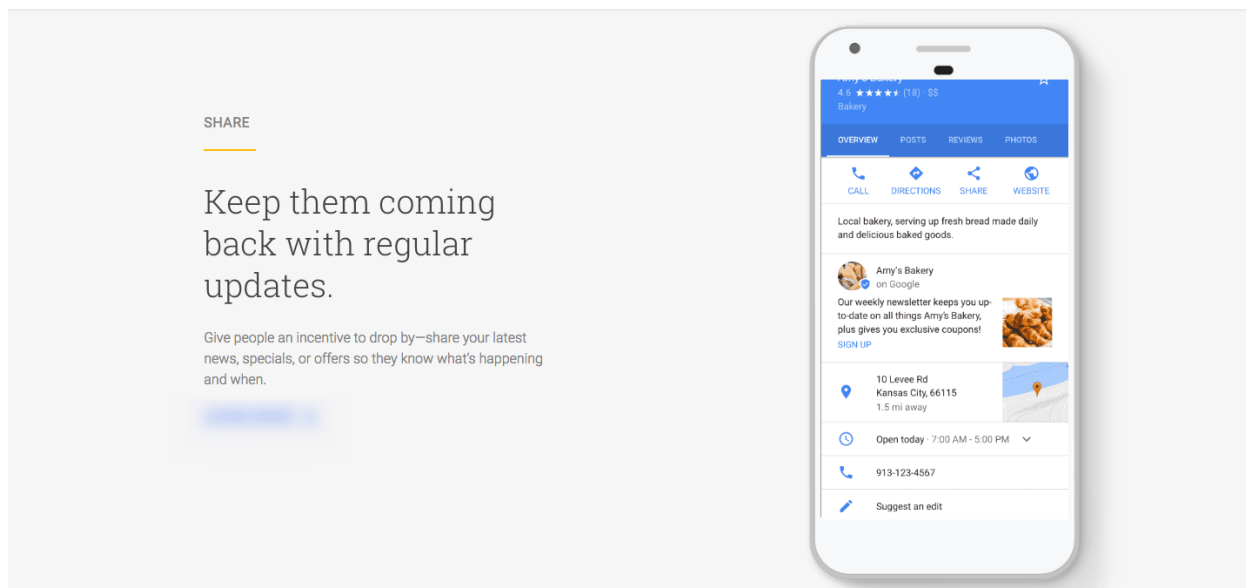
SHARE

Keep them coming back with regular updates.

Give people an incentive to drop by—share your latest news, specials, or offers so they know what's happening and when.

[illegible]

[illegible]
4.6 ★★★★★ (18) · $$
Bakery

OVERVIEW POSTS REVIEWS PHOTOS

CALL DIRECTIONS SHARE WEBSITE

Local bakery, serving up fresh bread made daily and delicious baked goods.

Amy's Bakery
on Google

Our weekly newsletter keeps you up-to-date on all things Amy's Bakery, plus gives you exclusive coupons!
SIGN UP

10 Levee Rd
Kansas City, 66115
1.5 mi away

Open today · 7:00 AM - 5:00 PM

913-123-4567

Suggest an edit